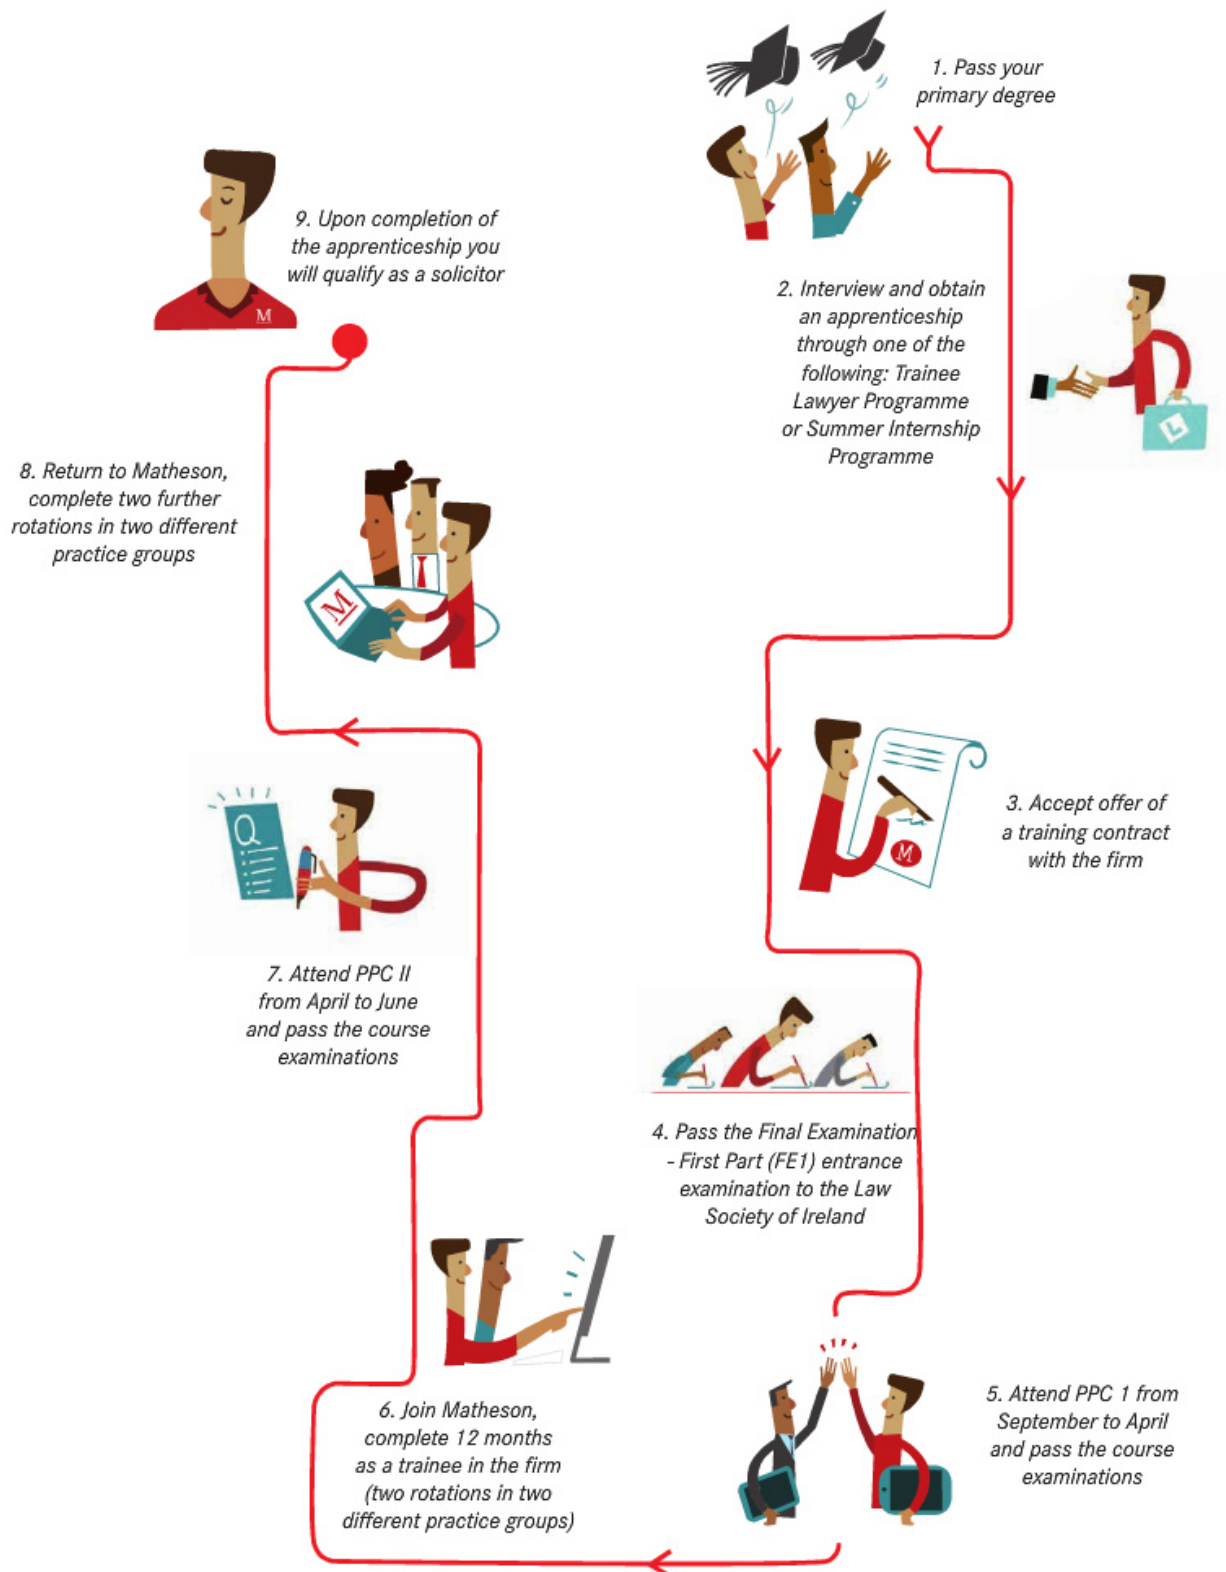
1. Pass your primary degree

9. Upon completion of the apprenticeship you will qualify as a solicitor

M

2. Interview and obtain an apprenticeship through one of the following: Trainee Lawyer Programme or Summer Internship Programme

8. Return to Matheson, complete two further rotations in two different practice groups

M

3. Accept offer of a training contract with the firm

M

7. Attend PPC II from April to June and pass the course examinations

4. Pass the Final Examination - First Part (FE1) entrance examination to the Law Society of Ireland

6. Join Matheson, complete 12 months as a trainee in the firm (two rotations in two different practice groups)

5. Attend PPC 1 from September to April and pass the course examinations